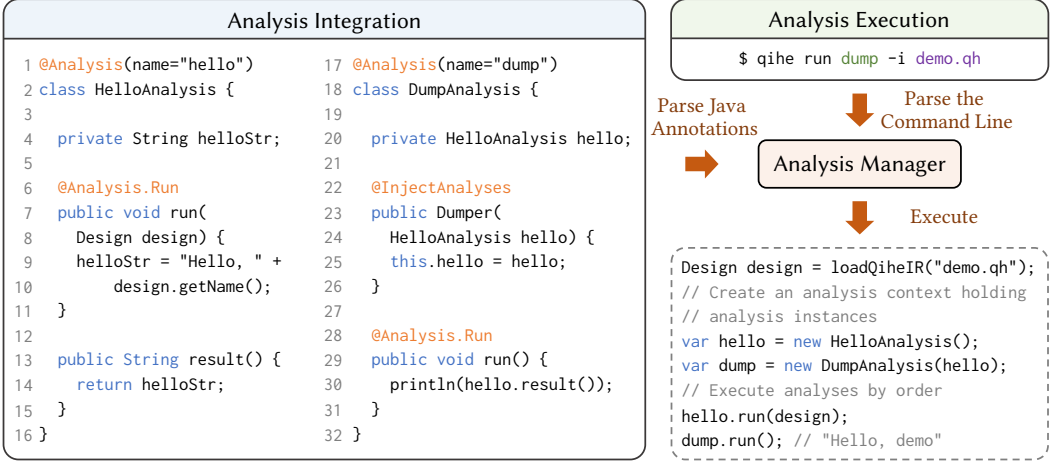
Analysis Integration

1 @Analysis(name="hello")
2 class HelloAnalysis {
3
4 private String helloStr;
5
6 @Analysis.Run
7 public void run(
8 Design design) {
9 helloStr = "Hello, " +
10 design.getName();
11 }
12
13 public String result() {
14 return helloStr;
15 }
16 }

17 @Analysis(name="dump")
18 class DumpAnalysis {
19
20 private HelloAnalysis hello;
21
22 @InjectAnalyses
23 public Dumper(
24 HelloAnalysis hello) {
25 this.hello = hello;
26 }
27
28 @Analysis.Run
29 public void run() {
30 println(hello.result());
31 }
32 }

Analysis Execution

$ qihe run dump -i demo.qh

Parse Java Annotations

Parse the Command Line

Analysis Manager

Execute

Design design = loadQiheIR("demo.qh");
// Create an analysis context holding
// analysis instances
var hello = new HelloAnalysis();
var dump = new DumpAnalysis(hello);
// Execute analyses by order
hello.run(design);
dump.run(); // "Hello, demo"